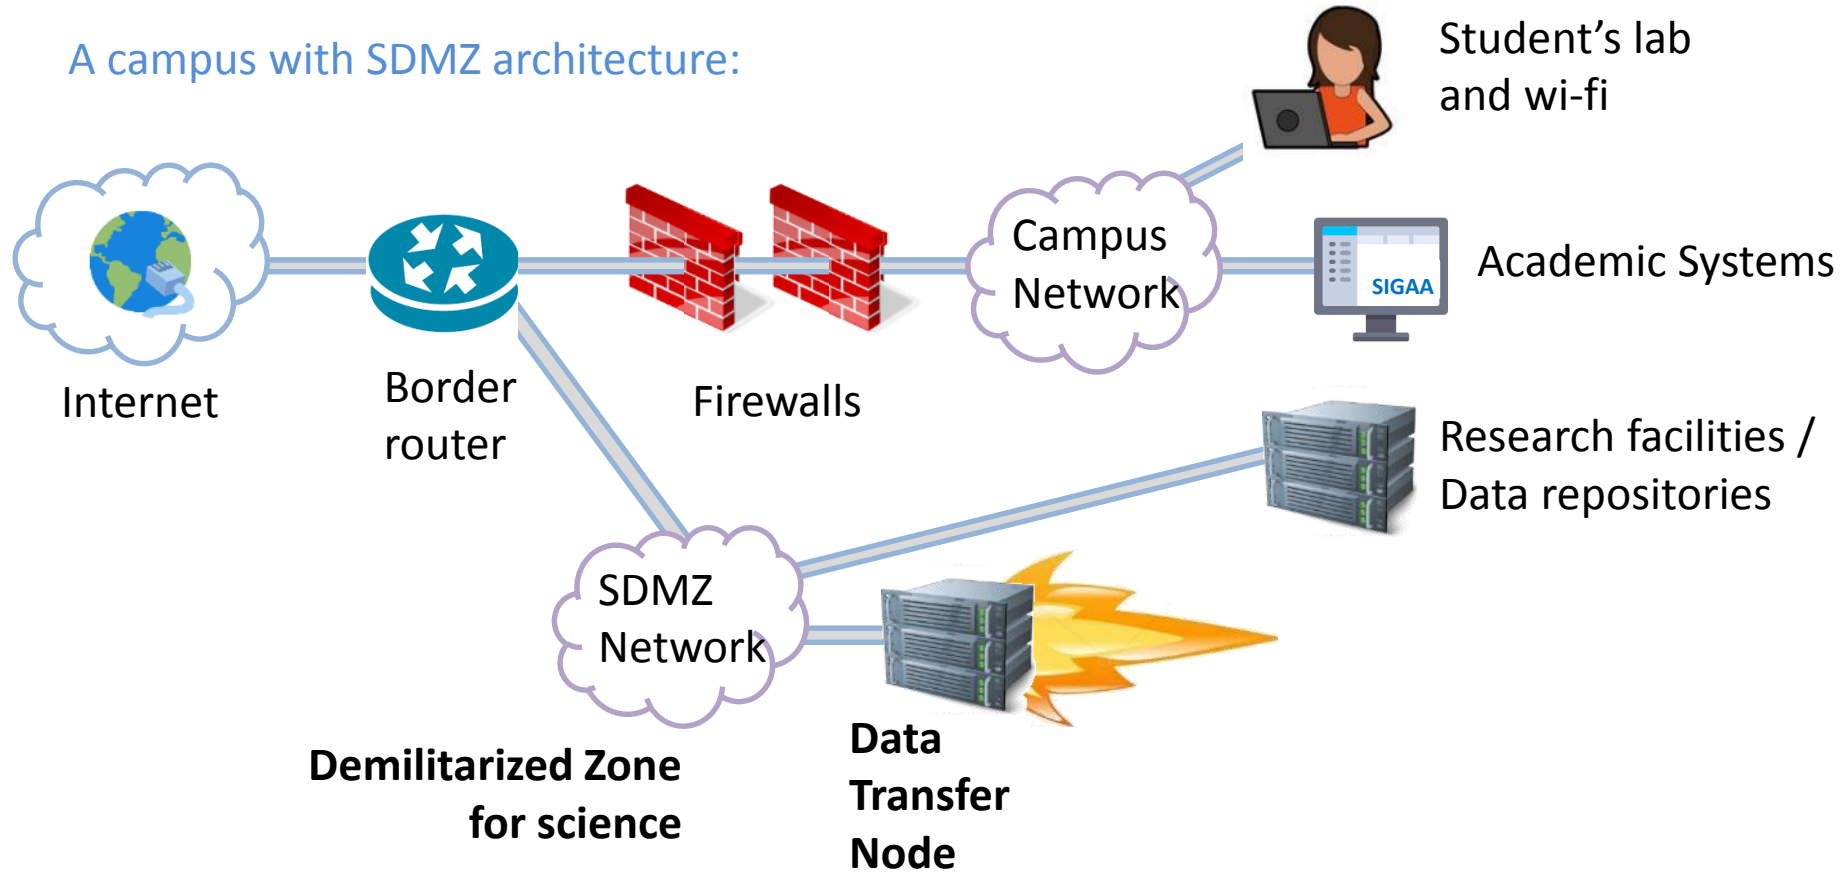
A campus with SDMZ architecture:

Student’s lab and wi-fi

Internet

Border router

Firewalls

Campus Network

SIGAA

Academic Systems

Research facilities / Data repositories

SDMZ Network

Demilitarized Zone for science

Data Transfer Node